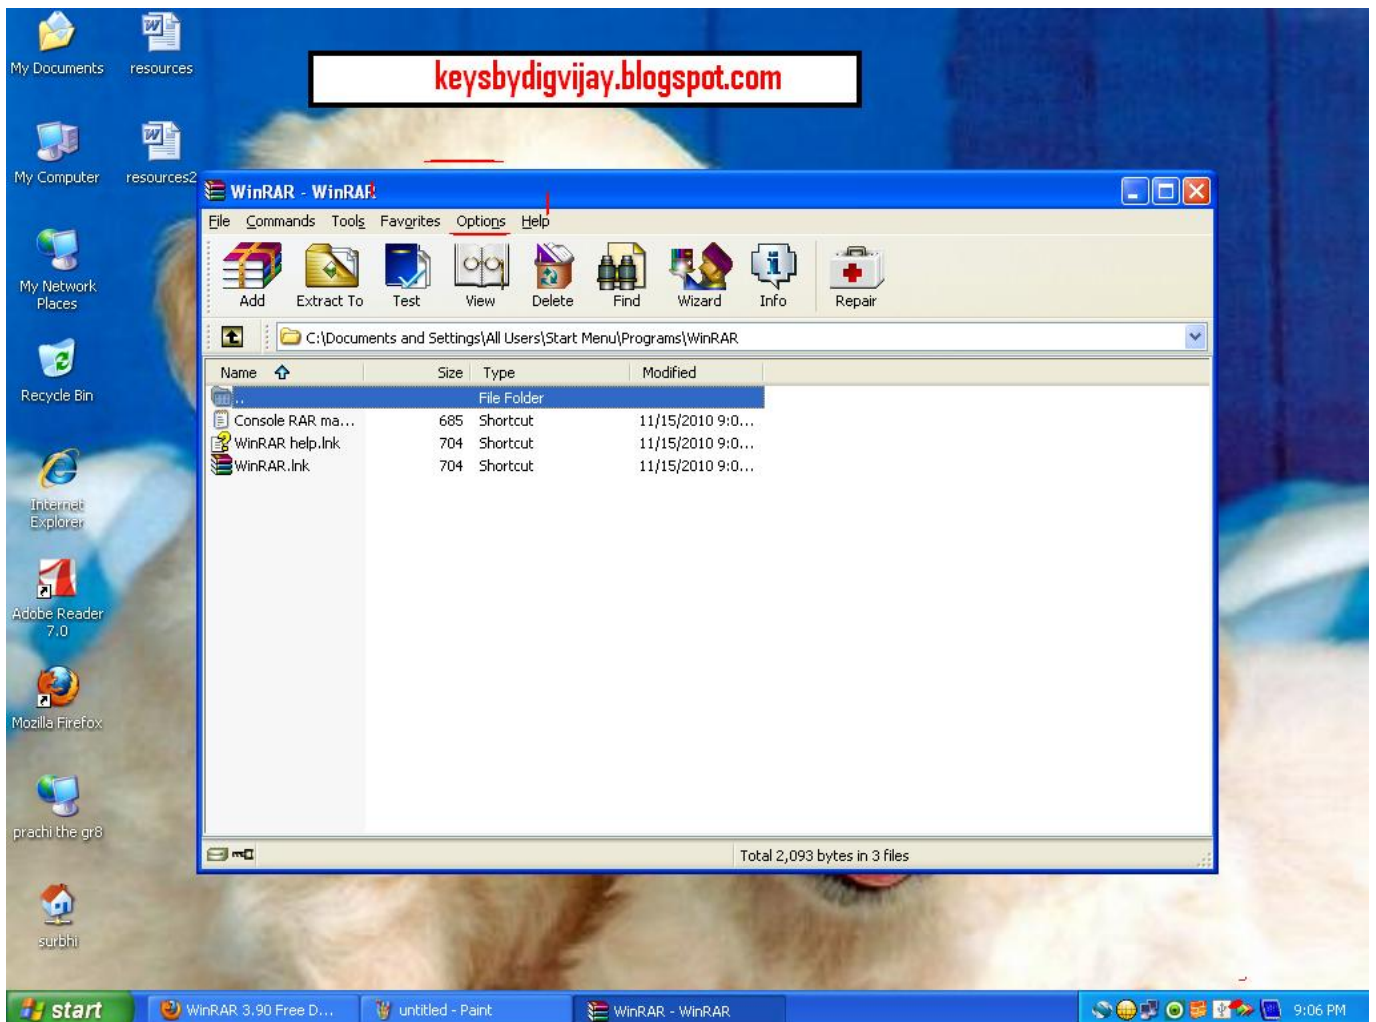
My Documents
resources
keysbydigvijay.blogspot.com
My Computer
resources2
My Network Places
Recycle Bin
Internet Explorer
Adobe Reader 7.0
Mozilla Firefox
prachi the gr8
surbhi

WinRAR - WinRAR
File Commands Tools Favorites Options Help
Add Extract To Test View Delete Find Wizard Info Repair
C:\Documents and Settings\All Users\Start Menu\Programs\WinRAR

| Name | Size | Type | Modified |
|---|---|---|---|
| .. | | File Folder | |
| Console RAR ma... | 685 | Shortcut | 11/15/2010 9:0... |
| WinRAR help.lnk | 704 | Shortcut | 11/15/2010 9:0... |
| WinRAR.lnk | 704 | Shortcut | 11/15/2010 9:0... |

Total 2,093 bytes in 3 files

start
WinRAR 3.90 Free D...
untitled - Paint
WinRAR - WinRAR
9:06 PM